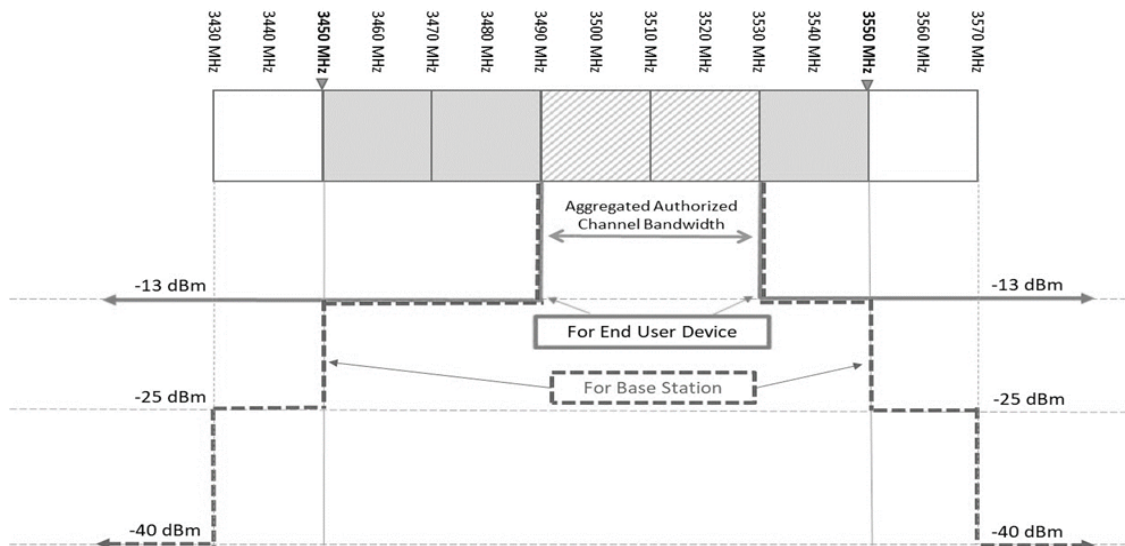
3430 MHz
3440 MHz
3450 MHz
3460 MHz
3470 MHz
3480 MHz
3490 MHz
3500 MHz
3510 MHz
3520 MHz
3530 MHz
3540 MHz
3550 MHz
3560 MHz
3570 MHz

Aggregated Authorized Channel Bandwidth

-13 dBm
-13 dBm

For End User Device

For Base Station

-25 dBm
-25 dBm

-40 dBm
-40 dBm